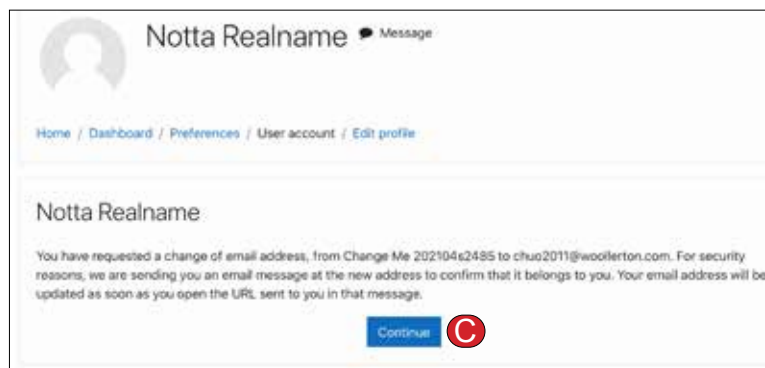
Notta Realname Message

Home / Dashboard / Preferences / User account / Edit profile

Notta Realname

You have requested a change of email address, from Change Me 202104s2485 to chuo2011@woollerton.com. For security reasons, we are sending you an email message at the new address to confirm that it belongs to you. Your email address will be updated as soon as you open the URL sent to you in that message.

Continue

C